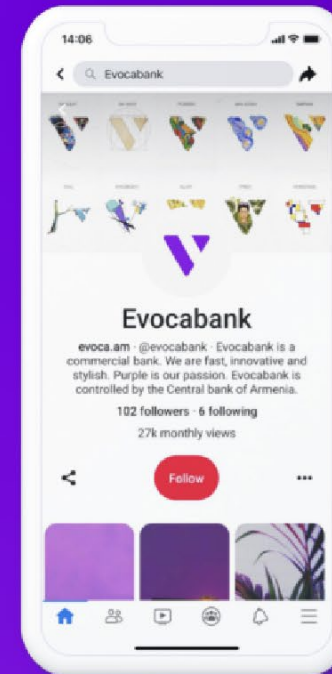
14:06

Evocabank

Evocabank

evoca.am · @evocabank · Evocabank is a commercial bank. We are fast, innovative and stylish. Purple is our passion. Evocabank is controlled by the Central bank of Armenia.

102 followers · 6 following

27k monthly views

Follow